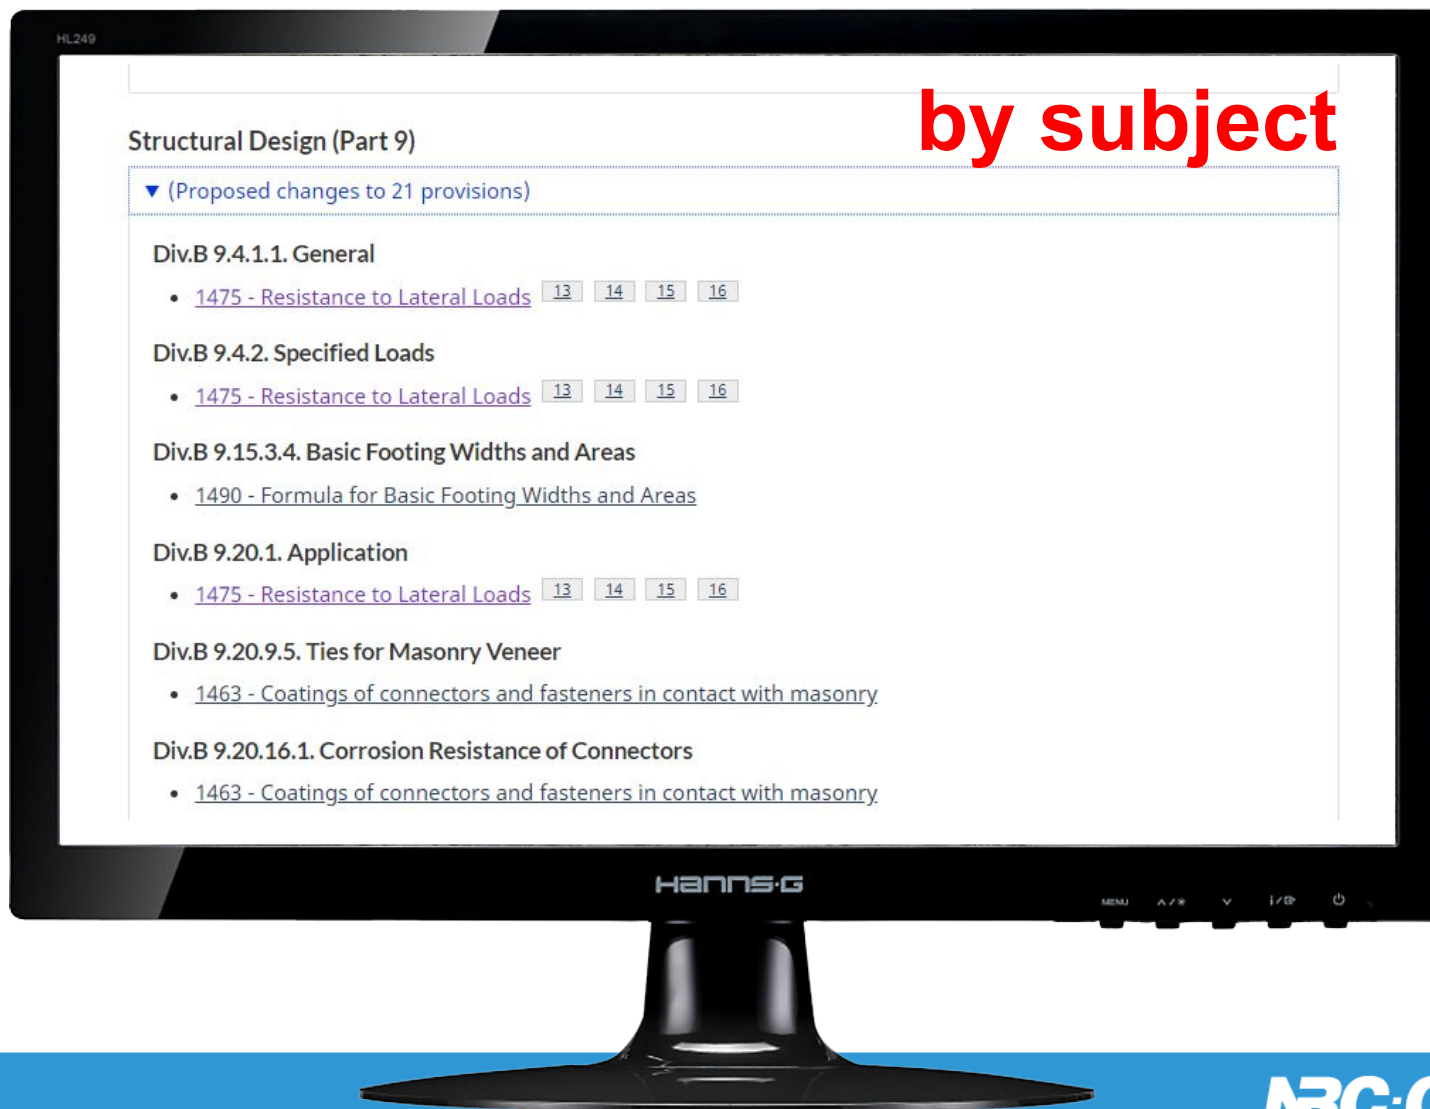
HL249

by subject

Structural Design (Part 9)

▼ (Proposed changes to 21 provisions)

Div.B 9.4.1.1. General

- 1475 - Resistance to Lateral Loads 13 14 15 16

Div.B 9.4.2. Specified Loads

- 1475 - Resistance to Lateral Loads 13 14 15 16

Div.B 9.15.3.4. Basic Footing Widths and Areas

- 1490 - Formula for Basic Footing Widths and Areas

Div.B 9.20.1. Application

- 1475 - Resistance to Lateral Loads 13 14 15 16

Div.B 9.20.9.5. Ties for Masonry Veneer

- 1463 - Coatings of connectors and fasteners in contact with masonry

Div.B 9.20.16.1. Corrosion Resistance of Connectors

- 1463 - Coatings of connectors and fasteners in contact with masonry

Hanns·G

MENU

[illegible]